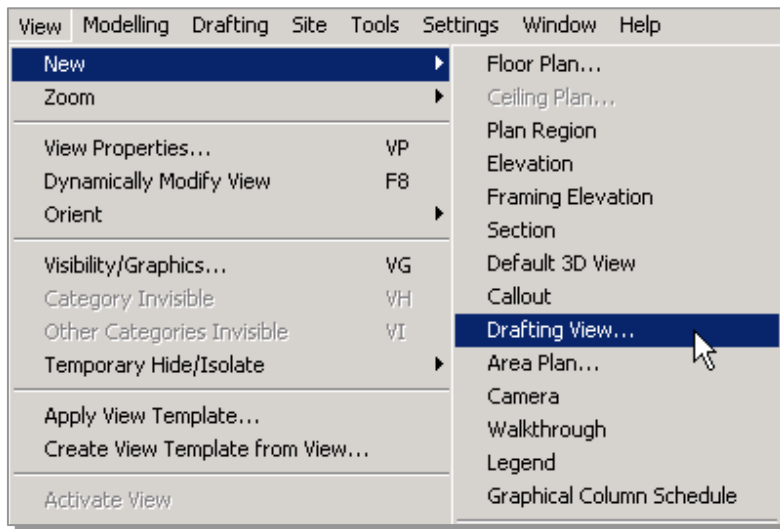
View Modelling Drafting Site Tools Settings Window Help

New
Zoom

View Properties... VP
Dynamically Modify View F8
Orient

Visibility/Graphics... VG
Category Invisible VH
Other Categories Invisible VI
Temporary Hide/Isolate

Apply View Template...
Create View Template from View...

Activate View

Floor Plan...
Ceiling Plan...
Plan Region
Elevation
Framing Elevation
Section
Default 3D View
Callout
Drafting View...
Area Plan...
Camera
Walkthrough
Legend
Graphical Column Schedule